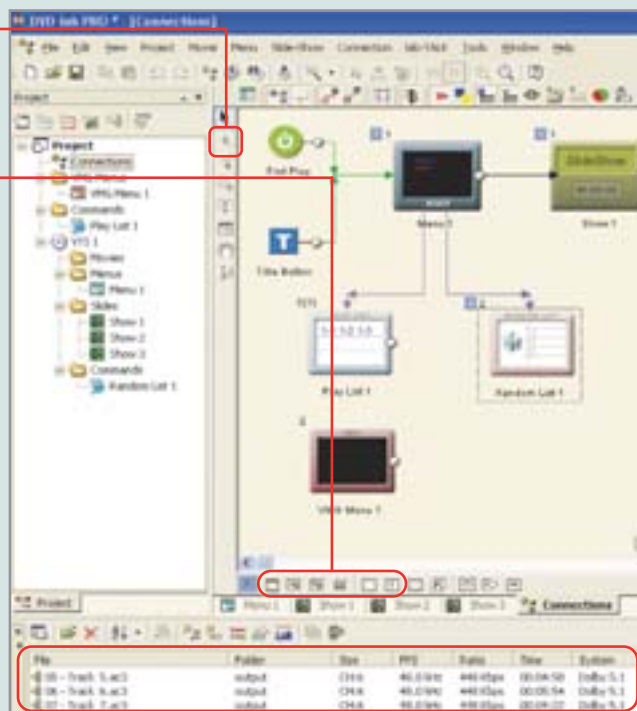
DVD lab PRO * [Connections]

File Edit View Project Movie Menu Slideshow Connection lab-Flick Tools Window Help

Project

Project
Connections
VMG Menus
VMG Menu 1
Commands
Play List 1
VTS 1
Movies
Menus
Menu 1
Slides
Show 1
Show 2
Show 3
Commands
Random List 1

First Play
Menu 1
SlideShow
Show 1
Title Button
Play List 1
Random List 1
VMG Menu 1

Project

Menu 1 | Show 1 | Show 2 | Show 3 | Connections

| File | Folder | Size | FPS | Ratio | Time | System |
|---|---|---|---|---|---|---|
| 05 - Track 5.ac3 | output | CH6 | 48.0 kHz | 448 Kbps | 00:04:58 | Dolby 5.1 |
| 06 - Track 6.ac3 | output | CH6 | 48.0 kHz | 448 Kbps | 00:05:54 | Dolby 5.1 |
| 07 - Track 7.ac3 | output | CH6 | 48.0 kHz | 448 Kbps | 00:04:22 | Dolby 5.1 |